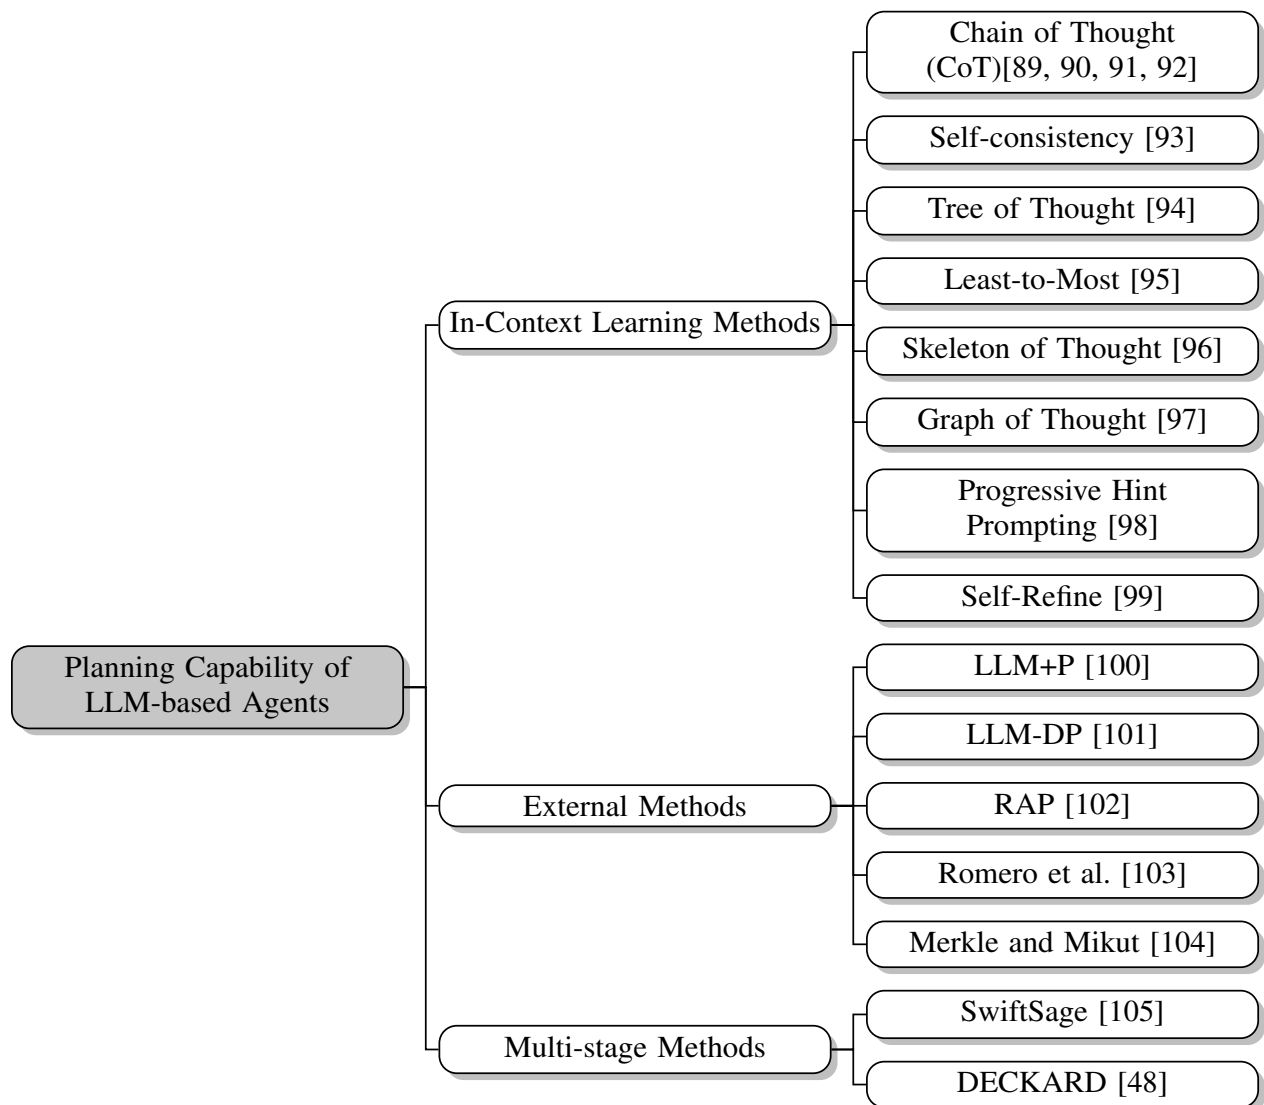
Planning Capability of LLM-based Agents

In-Context Learning Methods

Chain of Thought (CoT)[89, 90, 91, 92]

Self-consistency [93]

Tree of Thought [94]

Least-to-Most [95]

Skeleton of Thought [96]

Graph of Thought [97]

Progressive Hint Prompting [98]

Self-Refine [99]

External Methods

LLM+P [100]

LLM-DP [101]

RAP [102]

Romero et al. [103]

Merkle and Mikut [104]

Multi-stage Methods

SwiftSage [105]

DECKARD [48]